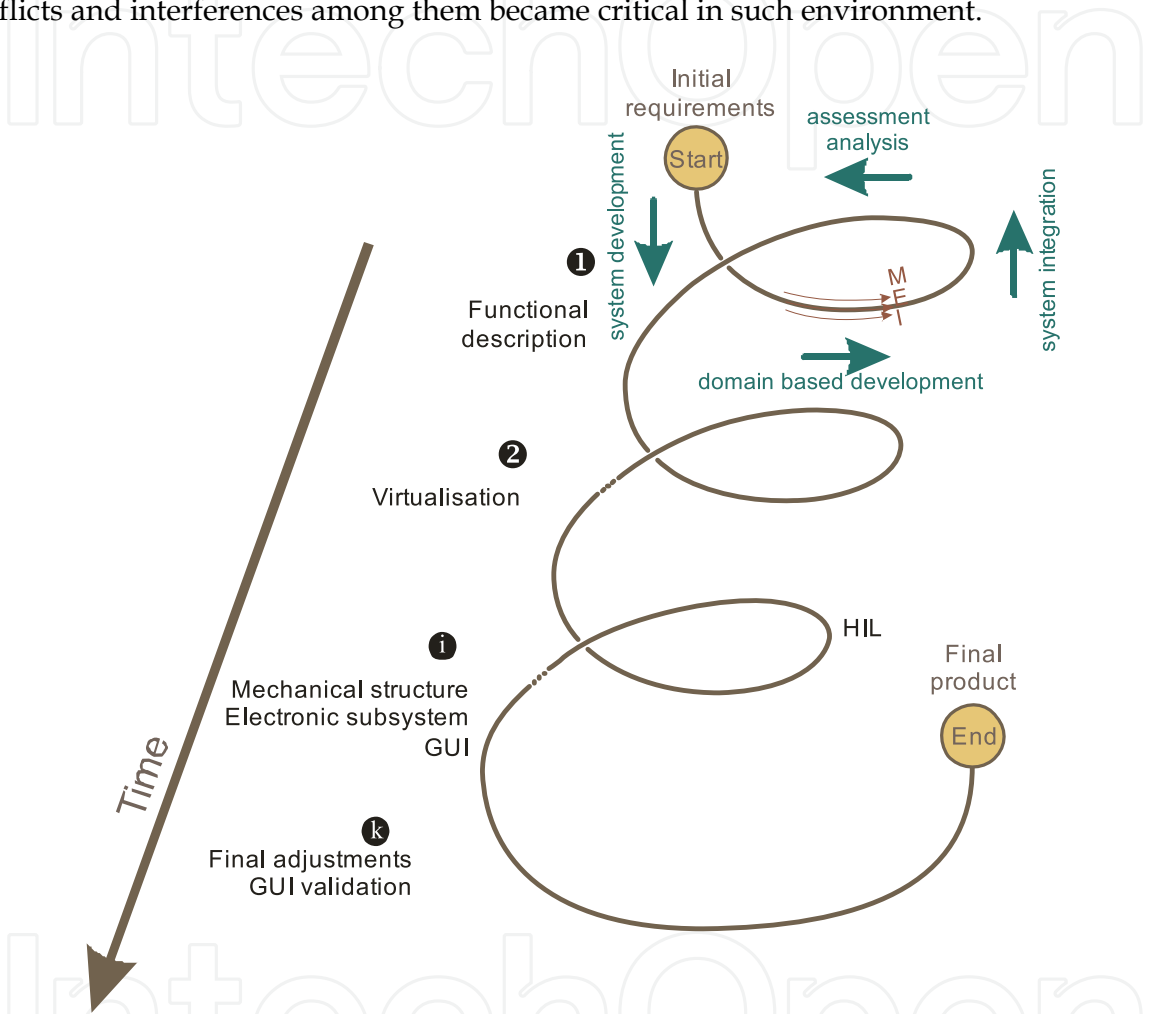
flicts and interferences among them became critical in such environment.

Initial requirements

Start

assessment analysis

system development

system integration

❶

Functional description

M
E
I

domain based development

❷

Virtualisation

HIL

i

Mechanical structure
Electronic subsystem
GUI

Final product

End

Time

k

Final adjustments
GUI validation